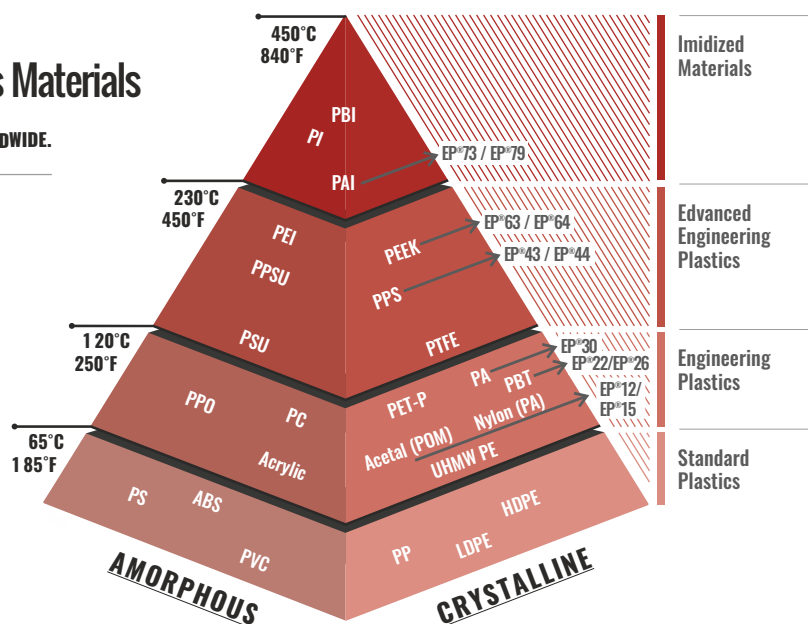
s Materials

DWIDE.

450°C
840°F

PBI
PI
PAI

EP®73 / EP®79

Imidized Materials

230°C
450°F

PEI
PPSU
PSU

PEEK
PPS
PTFE

EP®63 / EP®64
EP®43 / EP®44

Edvanced Engineering Plastics

1 20°C
250°F

PPO
PC
Acrylic

PET-P
PA
PBT
Acetal (POM)
Nylon (PA)
UHMW PE

EP®30
EP®22/EP®26
EP®12/
EP®15

Engineering Plastics

65°C
1 85°F

PS
ABS
PVC

PP
LDPE
HDPE

Standard Plastics

AMORPHOUS

CRYSTALLINE